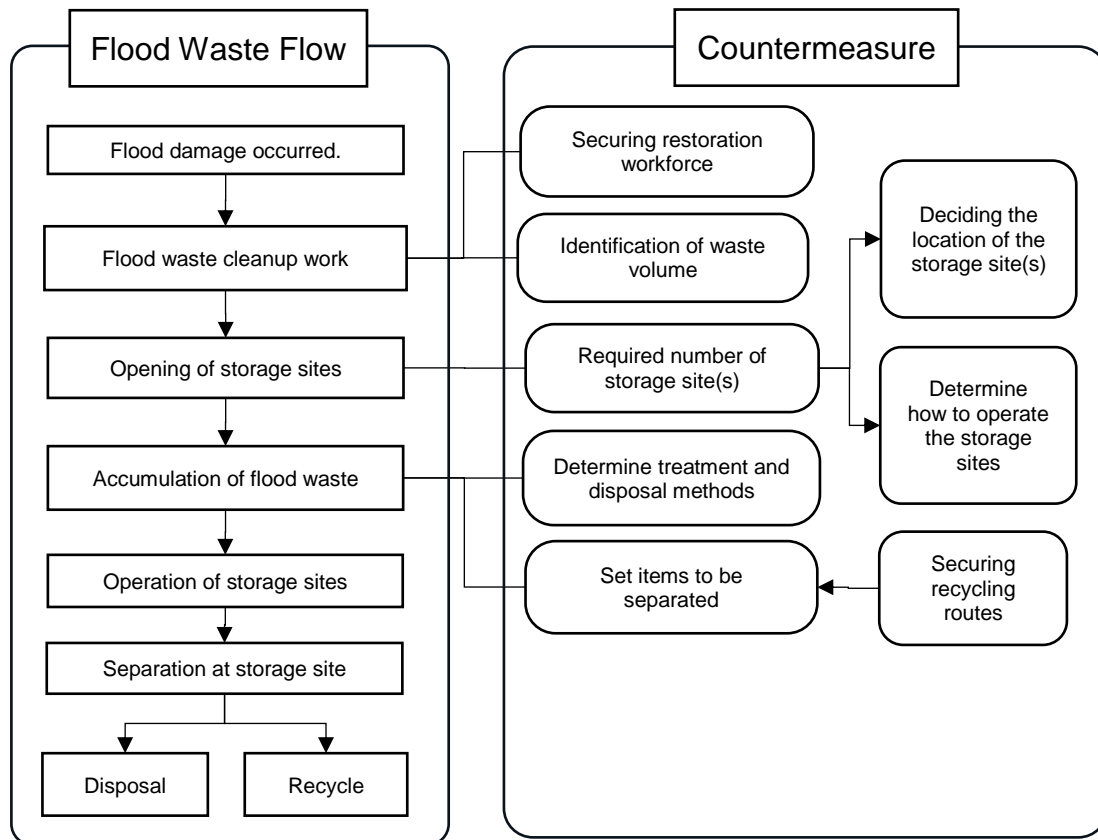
Flood Waste Flow

Flood damage occurred.

Flood waste cleanup work

Opening of storage sites

Accumulation of flood waste

Operation of storage sites

Separation at storage site

Disposal

Recycle

Countermeasure

Securing restoration workforce

Identification of waste volume

Required number of storage site(s)

Determine treatment and disposal methods

Set items to be separated

Deciding the location of the storage site(s)

Determine how to operate the storage sites

Securing recycling routes